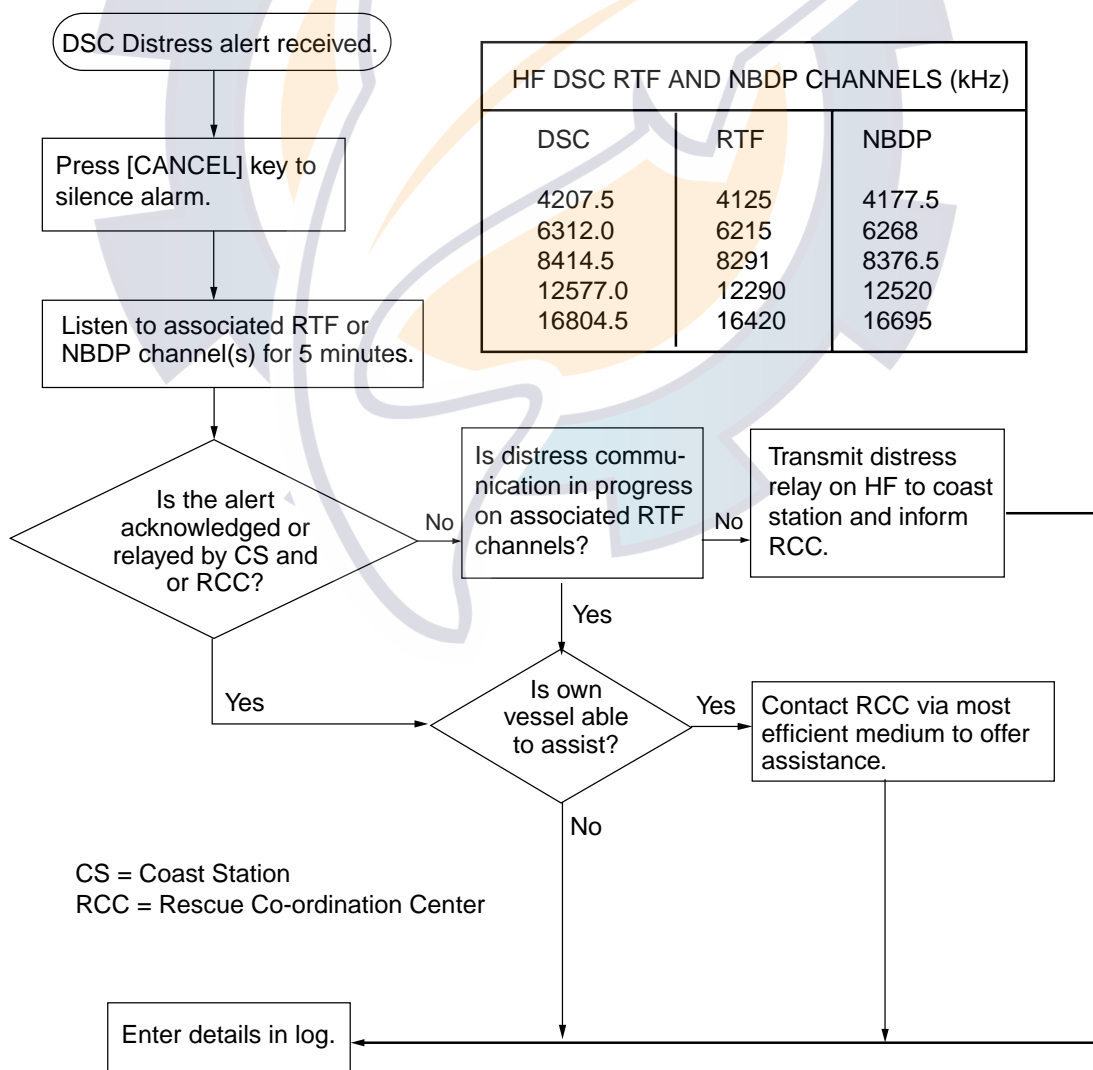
DSC Distress alert received.

Press [CANCEL] key to silence alarm.

Listen to associated RTF or NBDP channel(s) for 5 minutes.

HF DSC RTF AND NBDP CHANNELS (kHz)

| DSC | RTF | NBDP |
|---|---|---|
| 4207.5 | 4125 | 4177.5 |
| 6312.0 | 6215 | 6268 |
| 8414.5 | 8291 | 8376.5 |
| 12577.0 | 12290 | 12520 |
| 16804.5 | 16420 | 16695 |

Is the alert acknowledged or relayed by CS and or RCC?

No

Is distress communication in progress on associated RTF channels?

No

Transmit distress relay on HF to coast station and inform RCC.

Yes

Yes

Is own vessel able to assist?

Yes

Contact RCC via most efficient medium to offer assistance.

No

CS = Coast Station
RCC = Rescue Co-ordination Center

Enter details in log.